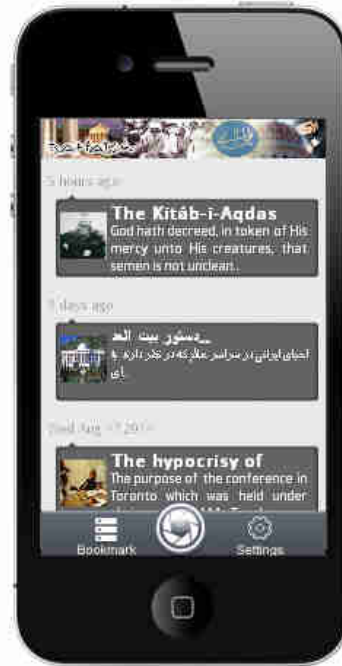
5 hours ago

The Kitáb-i-Aqdas
God hath decreed, in token of His mercy unto His creatures, that semen is not unclean..

3 days ago

دستور بیت العـ...
احبای ایرانی در سراسر عالم که در نظر دارند با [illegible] ای

Wed Aug 17 2011

The hypocrisy of
The purpose of the conference in Toronto which was held under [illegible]

Bookmark
Settings